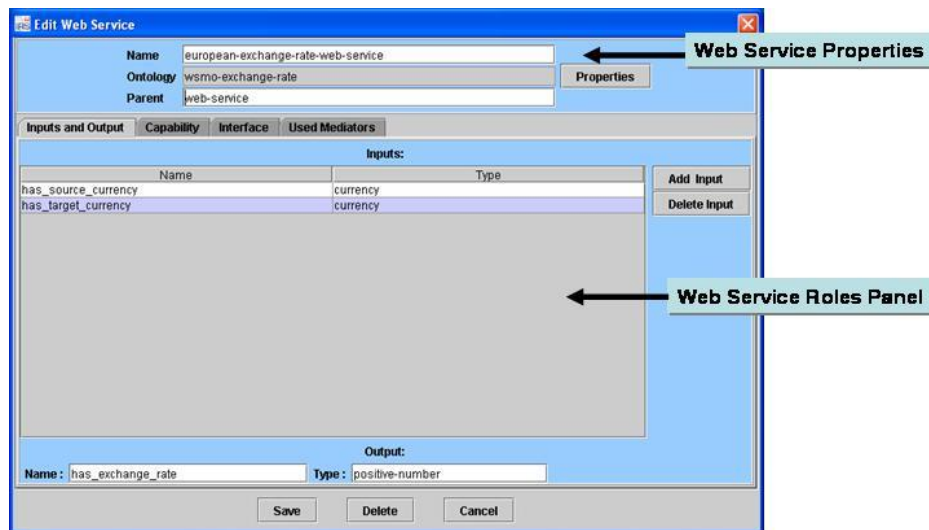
Edit Web Service

Name european-exchange-rate-web-service
Ontology wsmo-exchange-rate
Parent web-service
Properties

Web Service Properties

Inputs and Output Capability Interface Used Mediators

Inputs:

| Name | Type |
|---|---|
| has_source_currency | currency |
| has_target_currency | currency |

Add Input
Delete Input

Web Service Roles Panel

Output:
Name: has_exchange_rate Type: positive-number

Save Delete Cancel